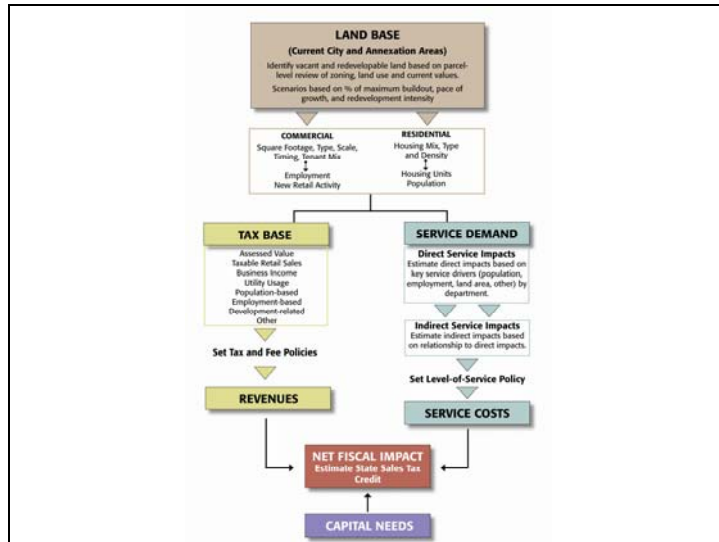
LAND BASE
(Current City and Annexation Areas)

Identify vacant and redevelopable land based on parcel-level review of zoning, land use and current values.

Scenarios based on % of maximum buildout, pace of growth, and redevelopment intensity

COMMERCIAL
Square Footage, Type, Scale, Timing, Tenant Mix
Employment
New Retail Activity

RESIDENTIAL
Housing Mix, Type and Density
Housing Units
Population

TAX BASE
Assessed Value
Taxable Retail Sales
Business Income
Utility Usage
Population-based
Employment-based
Development-related
Other

Set Tax and Fee Policies

REVENUES

SERVICE DEMAND

Direct Service Impacts
Estimate direct impacts based on key service drivers (population, employment, land area, other) by department.

Indirect Service Impacts
Estimate indirect impacts based on relationship to direct impacts.

Set Level-of-Service Policy

SERVICE COSTS

NET FISCAL IMPACT
Estimate State Sales Tax Credit

CAPITAL NEEDS